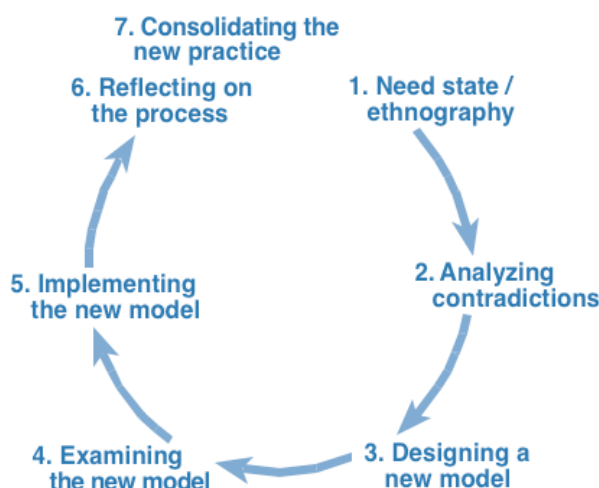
7. Consolidating the new practice

6. Reflecting on the process

1. Need state / ethnography

2. Analyzing contradictions

3. Designing a new model

4. Examining the new model

5. Implementing the new model